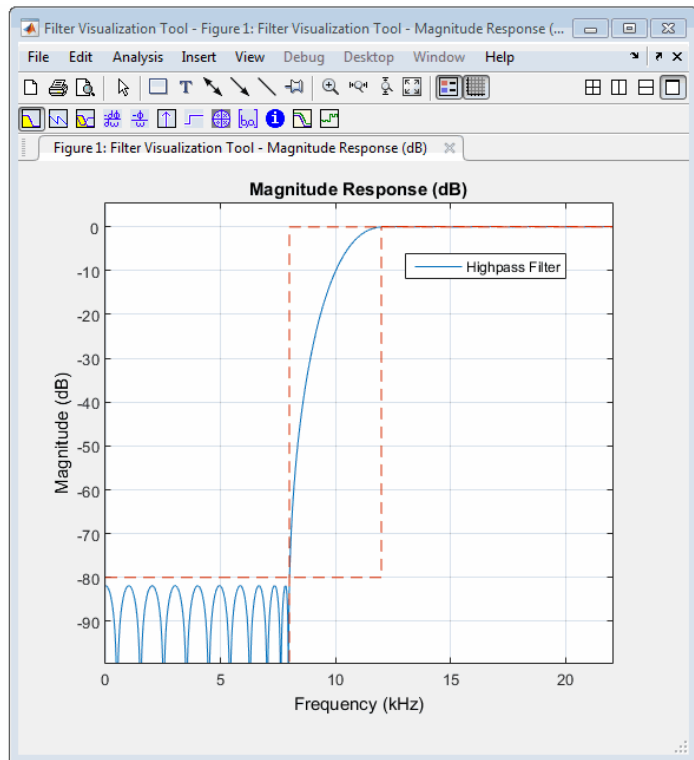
Filter Visualization Tool - Figure 1: Filter Visualization Tool - Magnitude Response (...

File Edit Analysis Insert View Debug Desktop Window Help

Figure 1: Filter Visualization Tool - Magnitude Response (dB)

Magnitude Response (dB)

Highpass Filter

0
-10
-20
-30
-40
-50
-60
-70
-80
-90

Magnitude (dB)

0 5 10 15 20

Frequency (kHz)